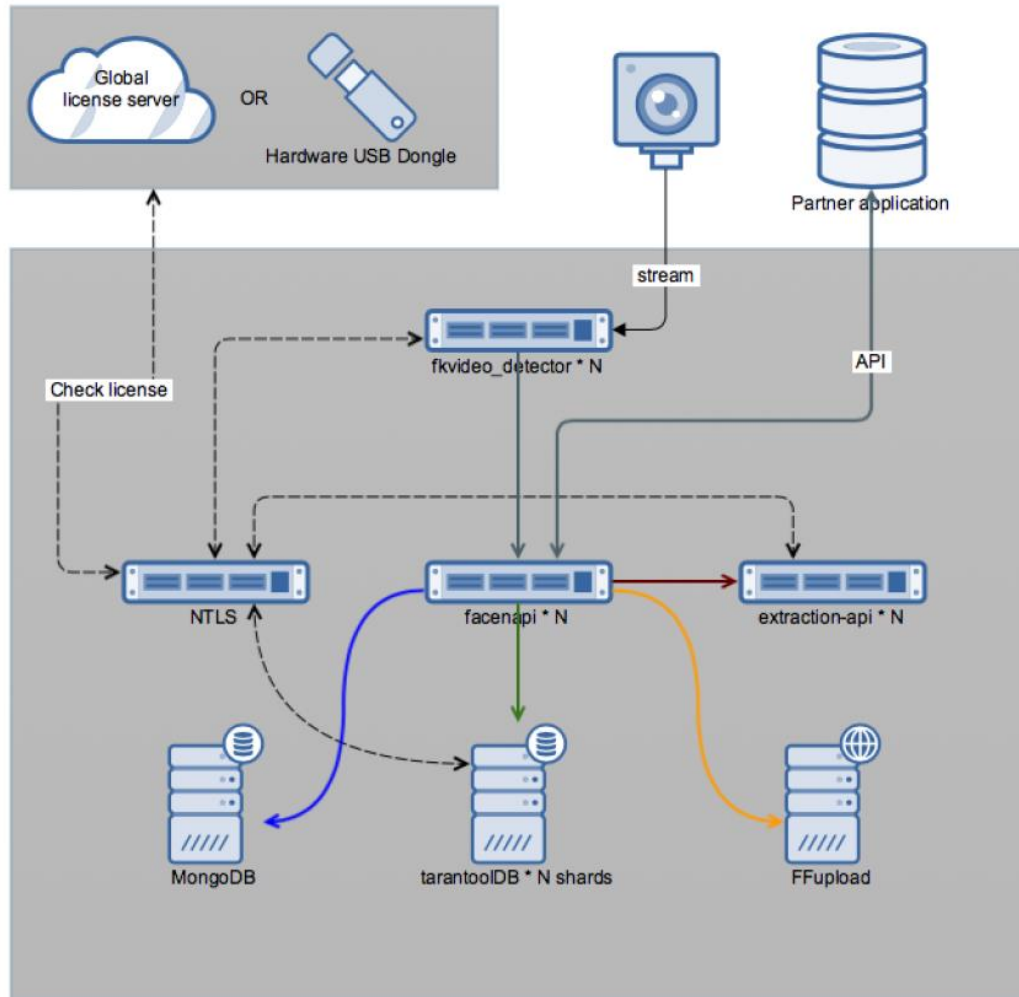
Global license server

OR

Hardware USB Dongle

Partner application

stream

API

Check license

fkvideo_detector * N

NTLS

facenapi * N

extraction-api * N

MongoDB

tarantoolDB * N shards

FFupload